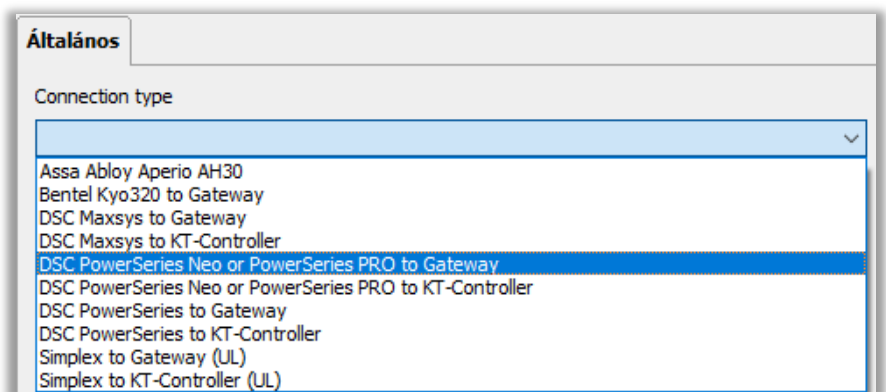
Általános

Connection type

Assa Abloy Aperio AH30
Bentel Kyo320 to Gateway
DSC Maxsys to Gateway
DSC Maxsys to KT-Controller
DSC PowerSeries Neo or PowerSeries PRO to Gateway
DSC PowerSeries Neo or PowerSeries PRO to KT-Controller
DSC PowerSeries to Gateway
DSC PowerSeries to KT-Controller
Simplex to Gateway (UL)
Simplex to KT-Controller (UL)